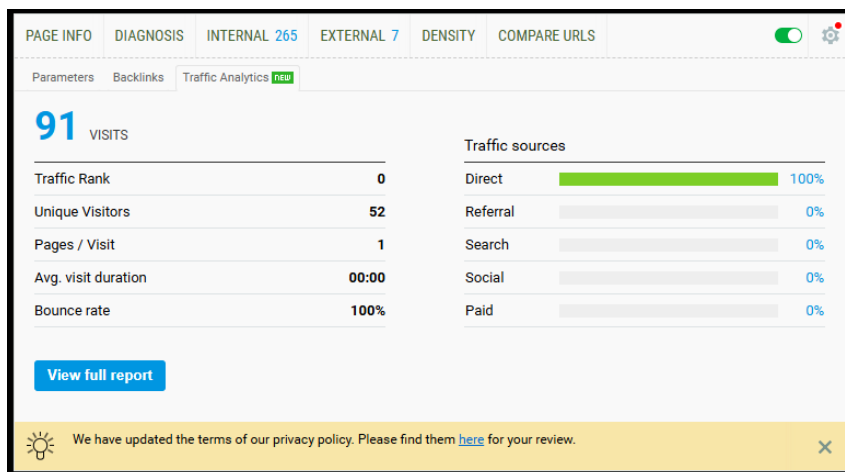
PAGE INFO DIAGNOSIS INTERNAL 265 EXTERNAL 7 DENSITY COMPARE URLS

Parameters Backlinks Traffic Analytics NEW

91 VISITS

| Traffic Rank | 0 |
|---|---|
| Unique Visitors | 52 |
| Pages / Visit | 1 |
| Avg. visit duration | 00:00 |
| Bounce rate | 100% |

Traffic sources

| Direct | 100% |
|---|---|
| Referral | 0% |
| Search | 0% |
| Social | 0% |
| Paid | 0% |

View full report

We have updated the terms of our privacy policy. Please find them here for your review.

×